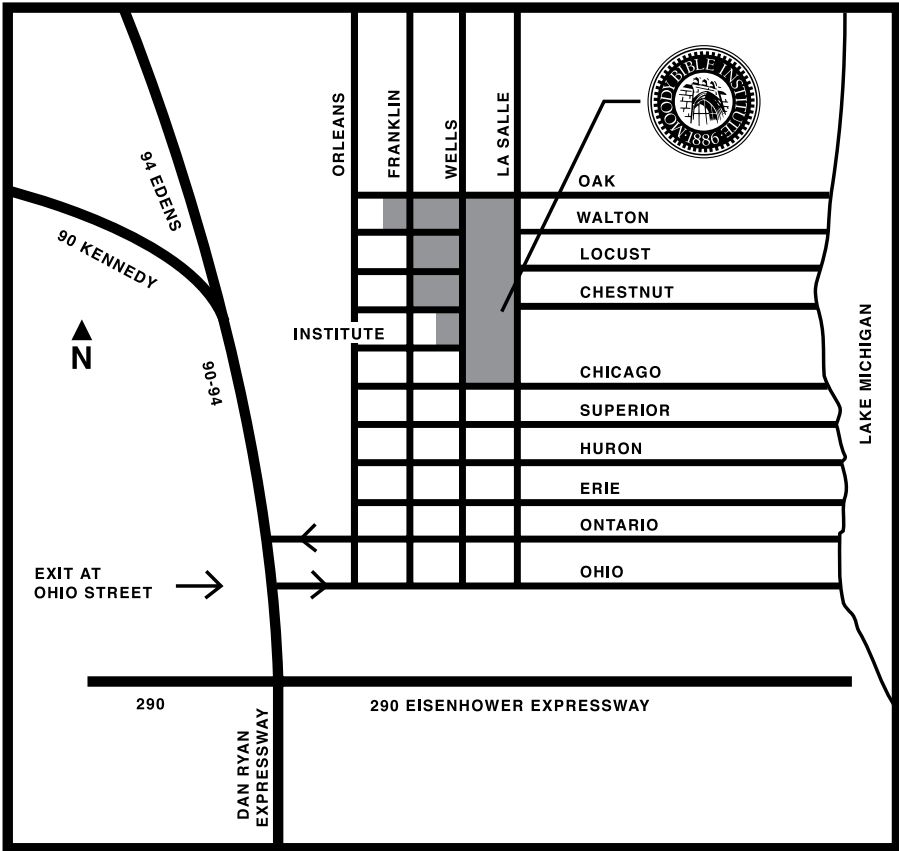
ORLEANS
FRANKLIN
WELLS
LA SALLE

MOODY BIBLE INSTITUTE 1886

94 EDENS
90 KENNEDY

OAK
WALTON
LOCUST
CHESTNUT

N

INSTITUTE

90-94

CHICAGO
SUPERIOR
HURON
ERIE
ONTARIO
OHIO

LAKE MICHIGAN

EXIT AT OHIO STREET

290
290 EISENHOWER EXPRESSWAY

DAN RYAN EXPRESSWAY